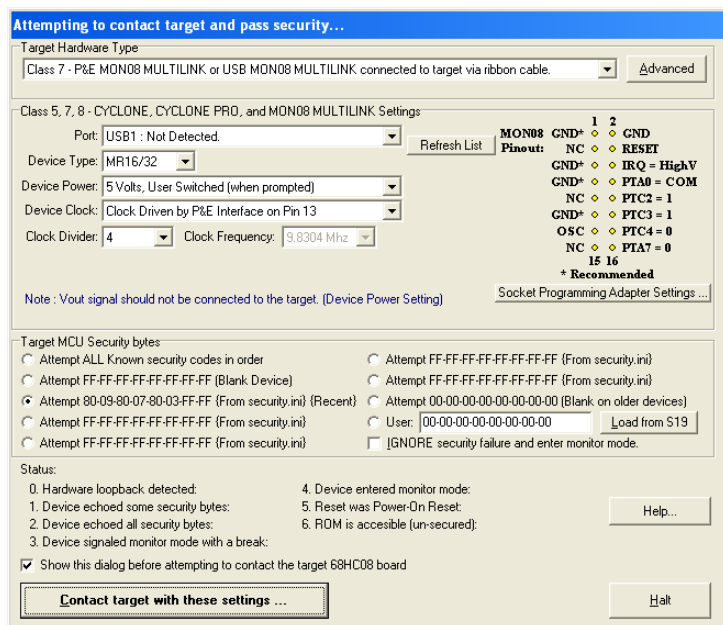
Attempting to contact target and pass security...

Target Hardware Type

Class 7 - P&E MON08 MULTILINK or USB MON08 MULTILINK connected to target via ribbon cable.

Advanced

Class 5, 7, 8 - CYCLONE, CYCLONE PRO, and MON08 MULTILINK Settings

Port: USB1 : Not Detected.

Refresh List

Device Type: MR16/32

Device Power: 5 Volts, User Switched (when prompted)

Device Clock: Clock Driven by P&E Interface on Pin 13

Clock Divider: 4

Clock Frequency: 9.8304 Mhz

MON08 Pinout:

| | 1 | 2 | |
|---|---|---|---|
| GND* | | | GND |
| NC | | | RESET |
| GND* | | | IRQ = HighV |
| GND* | | | PTA0 = COM |
| NC | | | PTC2 = 1 |
| GND* | | | PTC3 = 1 |
| OSC | | | PTC4 = 0 |
| NC | | | PTA7 = 0 |
| | 15 | 16 | |

* Recommended

Note : Vout signal should not be connected to the target. (Device Power Setting)

Socket Programming Adapter Settings ...

Target MCU Security bytes

Attempt ALL Known security codes in order

Attempt FF-FF-FF-FF-FF-FF-FF-FF (Blank Device)

Attempt 80-09-80-07-80-03-FF-FF (From security.ini) (Recent)

Attempt FF-FF-FF-FF-FF-FF-FF-FF (From security.ini)

Attempt FF-FF-FF-FF-FF-FF-FF-FF (From security.ini)

Attempt FF-FF-FF-FF-FF-FF-FF-FF (From security.ini)

Attempt FF-FF-FF-FF-FF-FF-FF-FF (From security.ini)

Attempt 00-00-00-00-00-00-00-00 (Blank on older devices)

User: 00-00-00-00-00-00-00-00

Load from S19

IGNORE security failure and enter monitor mode.

Status:

0. Hardware loopback detected:
1. Device echoed some security bytes:
2. Device echoed all security bytes:
3. Device signaled monitor mode with a break:

4. Device entered monitor mode:
5. Reset was Power-On Reset:
6. ROM is accesible (un-secured):

Help...

Show this dialog before attempting to contact the target 68HC08 board

Contact target with these settings ...

Halt